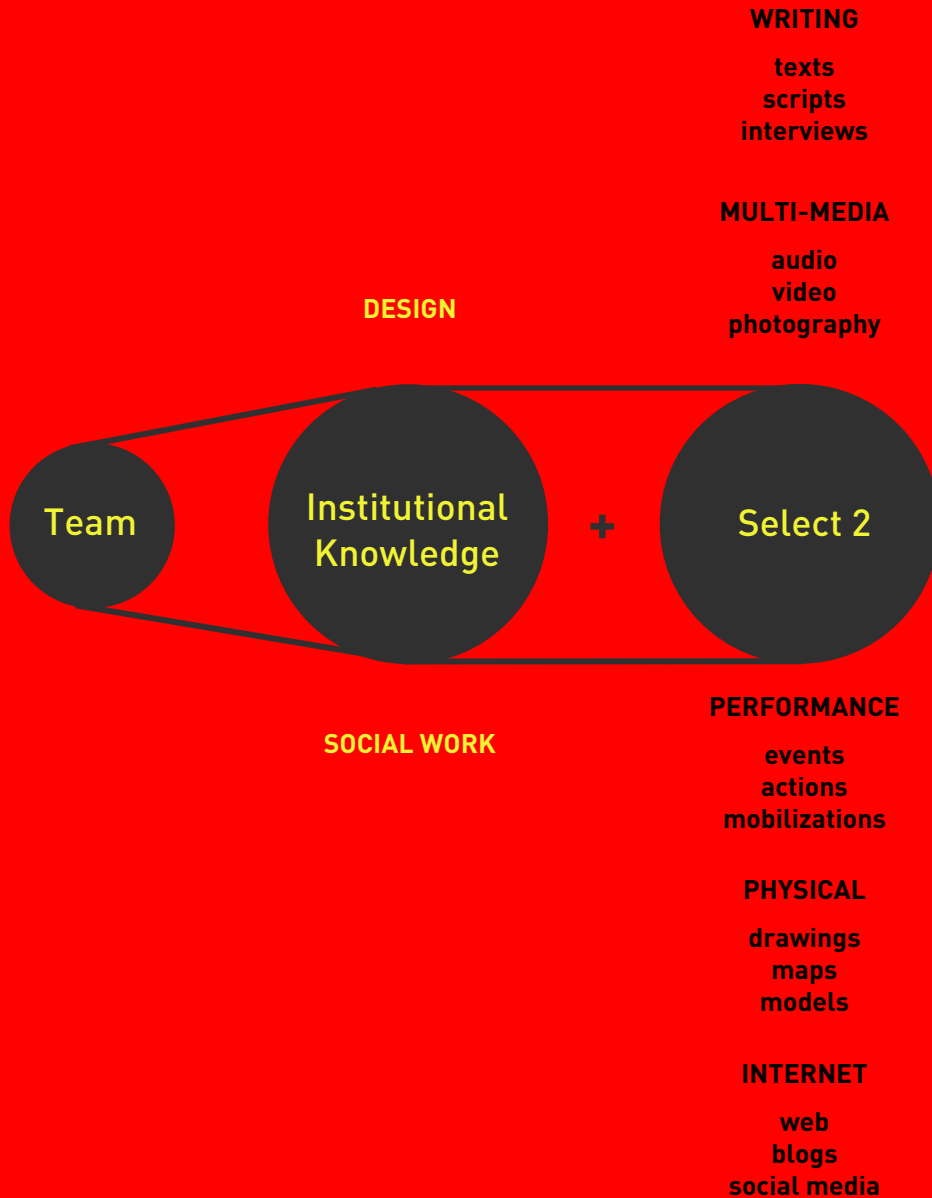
WRITING

texts
scripts
interviews

MULTI-MEDIA

audio
video
photography

DESIGN

Team

Institutional Knowledge

+

Select 2

PERFORMANCE

events
actions
mobilizations

SOCIAL WORK

PHYSICAL

drawings
maps
models

INTERNET

web
blogs
social media